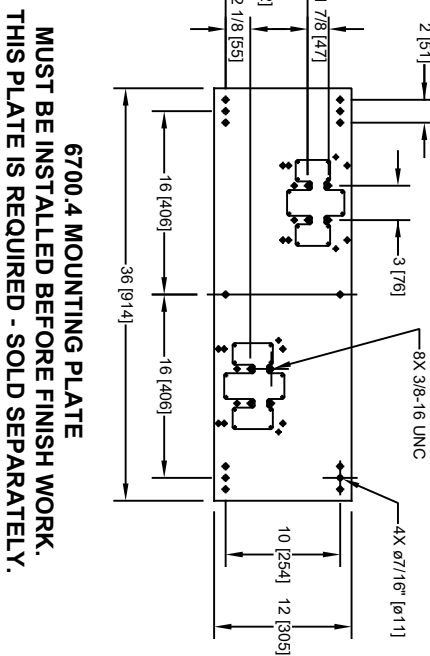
2 [51]

1 7/8 [47]

2 1/8 [55]

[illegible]

3 [76]

8X 3/8-16 UNC

4X ø7/16" [ø11]

16 [406]

16 [406]

36 [914]

10 [254]

12 [305]

6700.4 MOUNTING PLATE
MUST BE INSTALLED BEFORE FINISH WORK.
THIS PLATE IS REQUIRED - SOLD SEPARATELY.